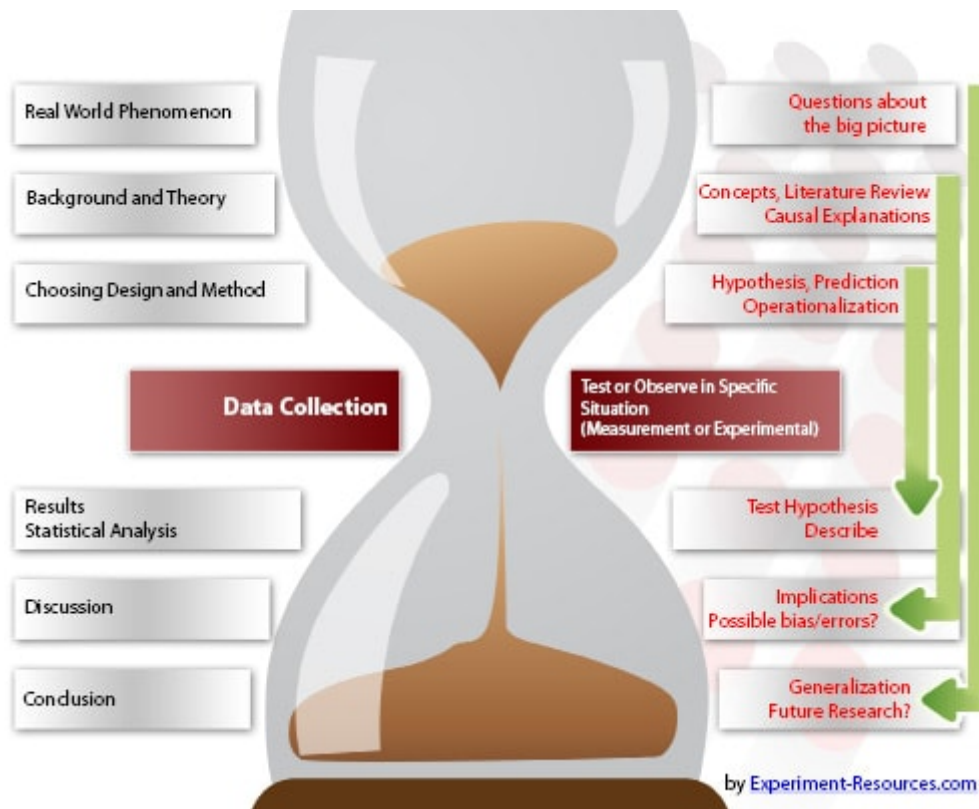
Real World Phenomenon

Questions about the big picture

Background and Theory

Concepts, Literature Review Causal Explanations

Choosing Design and Method

Hypothesis, Prediction Operationalization

Data Collection

Test or Observe in Specific Situation (Measurement or Experimental)

Results Statistical Analysis

Test Hypothesis Describe

Discussion

Implications Possible bias/errors?

Conclusion

Generalization Future Research?

by Experiment-Resources.com